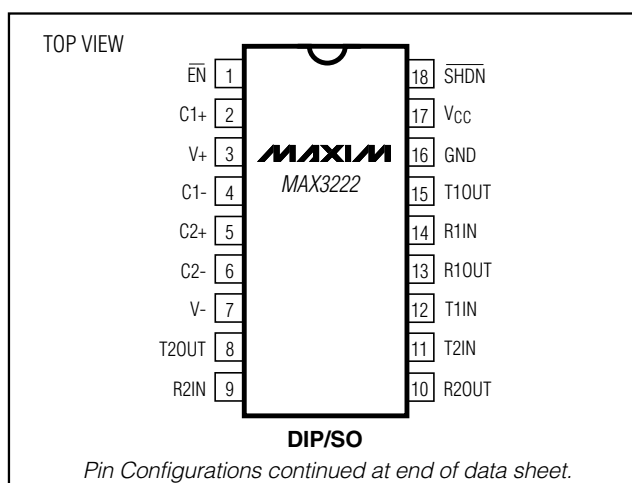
TOP VIEW

$\overline{EN}$ 1
C1+ 2
V+ 3
C1- 4
C2+ 5
C2- 6
V- 7
T2OUT 8
R2IN 9

18 $\overline{SHDN}$
17 $V_{CC}$
16 GND
15 T1OUT
14 R1IN
13 R1OUT
12 T1IN
11 T2IN
10 R2OUT

MAXIM
MAX3222

DIP/SO

Pin Configurations continued at end of data sheet.